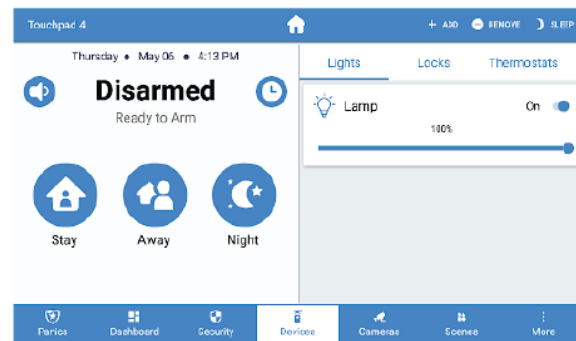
Touchpad 4

+ ADD REMOVE SLEEP

Thursday • May 06 • 4:13 PM

Disarmed

Ready to Arm

Stay

Away

Night

Lights

Locks

Thermostats

Lamp

On

100%

Panics

Dashboard

Security

Devices

Cameras

Scenes

More